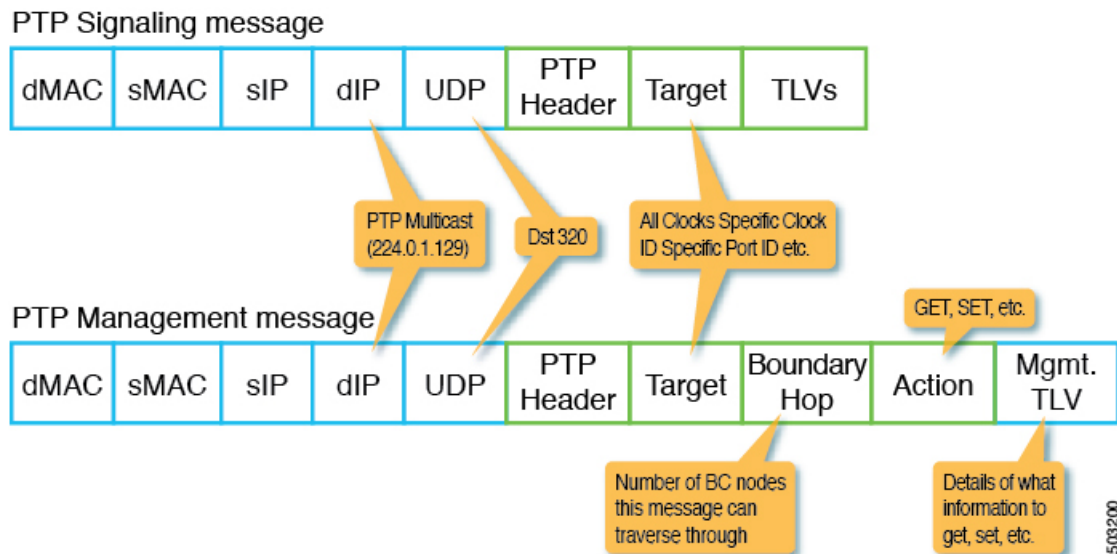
PTP Signaling message

| dMAC | sMAC | sIP | dIP | UDP | PTP Header | Target | TLVs |
|---|---|---|---|---|---|---|---|

PTP Multicast (224.0.1.129)

Dst 320

All Clocks Specific Clock ID Specific Port ID etc.

PTP Management message

GET, SET, etc.

| dMAC | sMAC | sIP | dIP | UDP | PTP Header | Target | Boundary Hop | Action | Mgmt. TLV |
|---|---|---|---|---|---|---|---|---|---|

Number of BC nodes this message can traverse through

Details of what information to get, set, etc.

503200